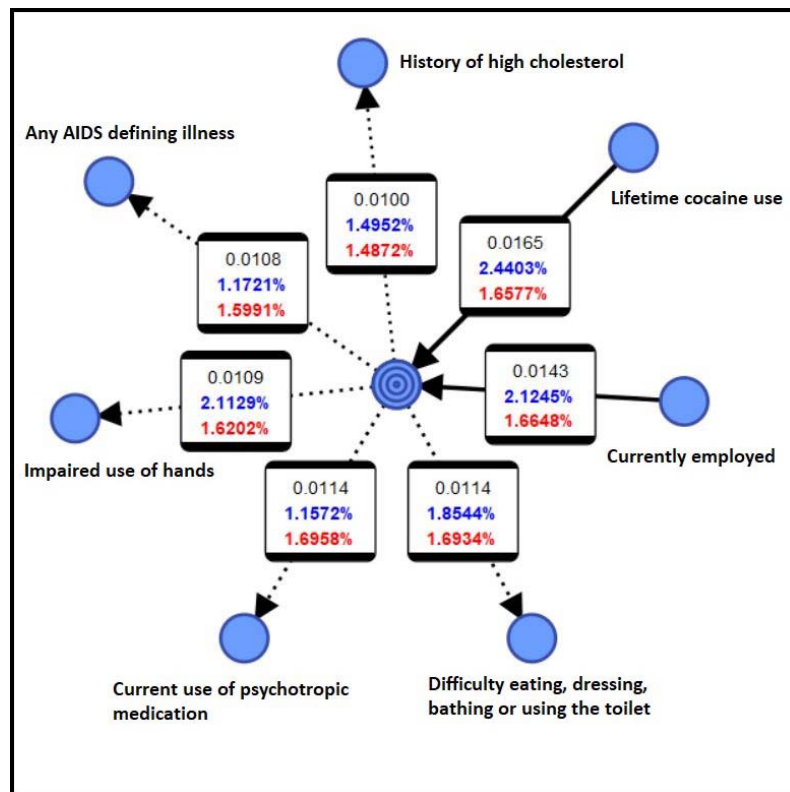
History of high cholesterol

Any AIDS defining illness

0.0100
1.4952%
1.4872%

Lifetime cocaine use

0.0108
1.1721%
1.5991%

0.0165
2.4403%
1.6577%

0.0109
2.1129%
1.6202%

0.0143
2.1245%
1.6648%

Impaired use of hands

Currently employed

0.0114
1.1572%
1.6958%

0.0114
1.8544%
1.6934%

Current use of psychotropic medication

Difficulty eating, dressing, bathing or using the toilet